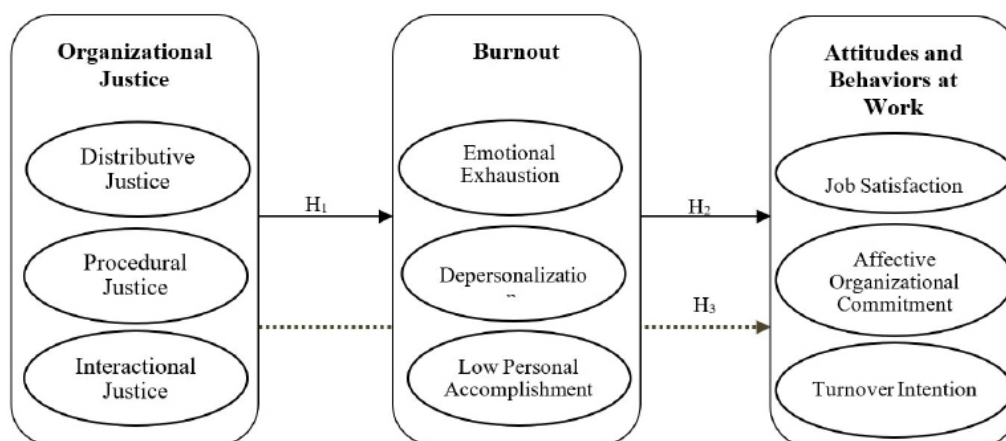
Organizational Justice

Distributive Justice

Procedural Justice

Interactional Justice

$H_1$

Burnout

Emotional Exhaustion

Depersonalizatio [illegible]

Low Personal Accomplishment

$H_2$

$H_3$

Attitudes and Behaviors at Work

Job Satisfaction

Affective Organizational Commitment

Turnover Intention